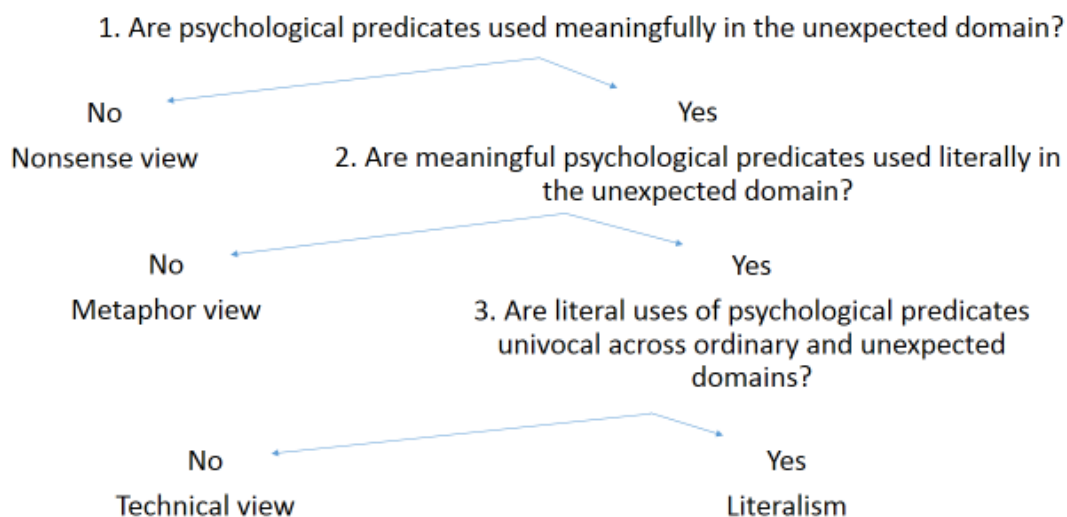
1. Are psychological predicates used meaningfully in the unexpected domain?

No

Nonsense view

Yes

2. Are meaningful psychological predicates used literally in the unexpected domain?

No

Metaphor view

Yes

3. Are literal uses of psychological predicates univocal across ordinary and unexpected domains?

No

Technical view

Yes

Literalism